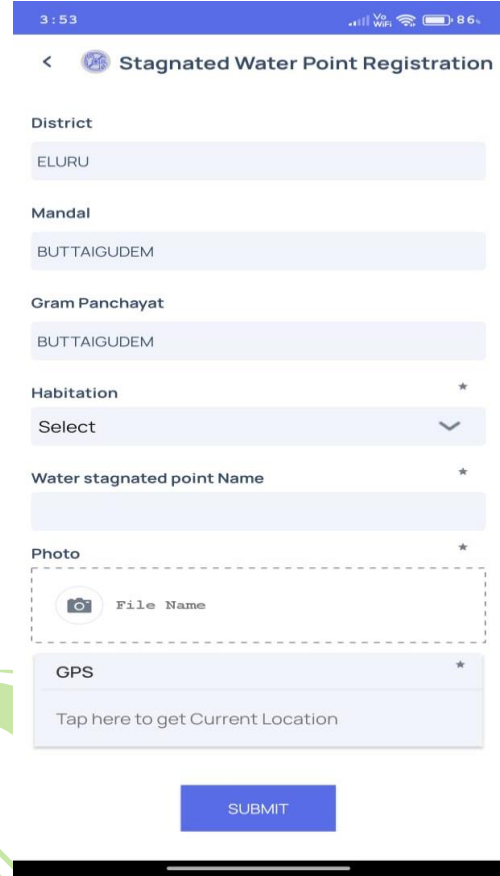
3:53 Vo WiFi 86

< Stagnated Water Point Registration

District

ELURU

Mandal

BUTTAIGUDEM

Gram Panchayat

BUTTAIGUDEM

Habitation *

Select

Water stagnated point Name *

Photo *

File Name

GPS *

Tap here to get Current Location

SUBMIT